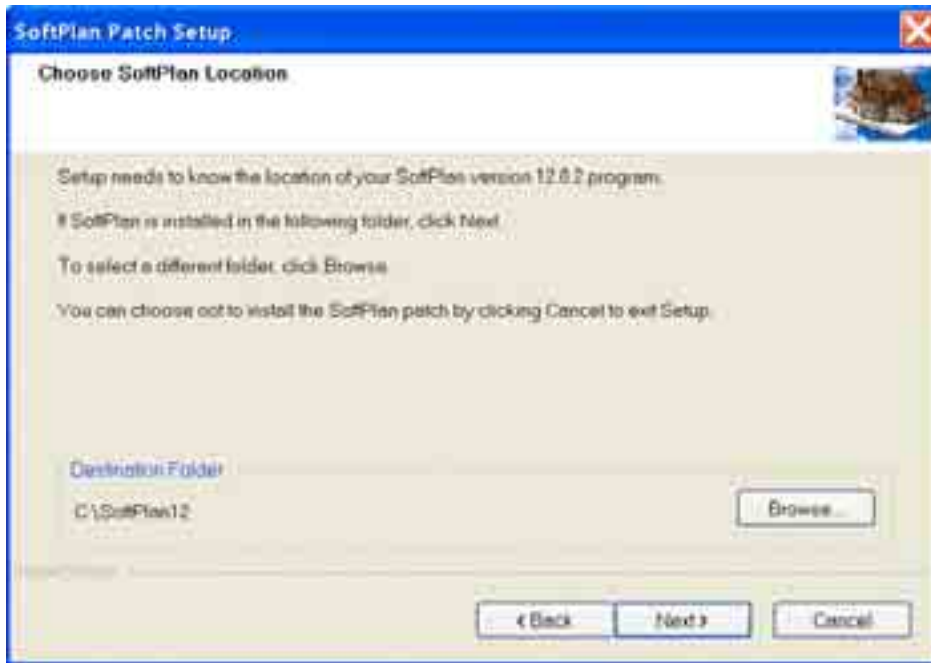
SoftPlan Patch Setup

Choose SoftPlan Location

Setup needs to know the location of your SoftPlan version 12.0.2 program.

If SoftPlan is installed in the following folder, click Next.

To select a different folder, click Browse.

You can choose not to install the SoftPlan patch by clicking Cancel to exit Setup.

Destination Folder

C:\SoftPlan12

Browse...

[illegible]

< Back

Next >

Cancel